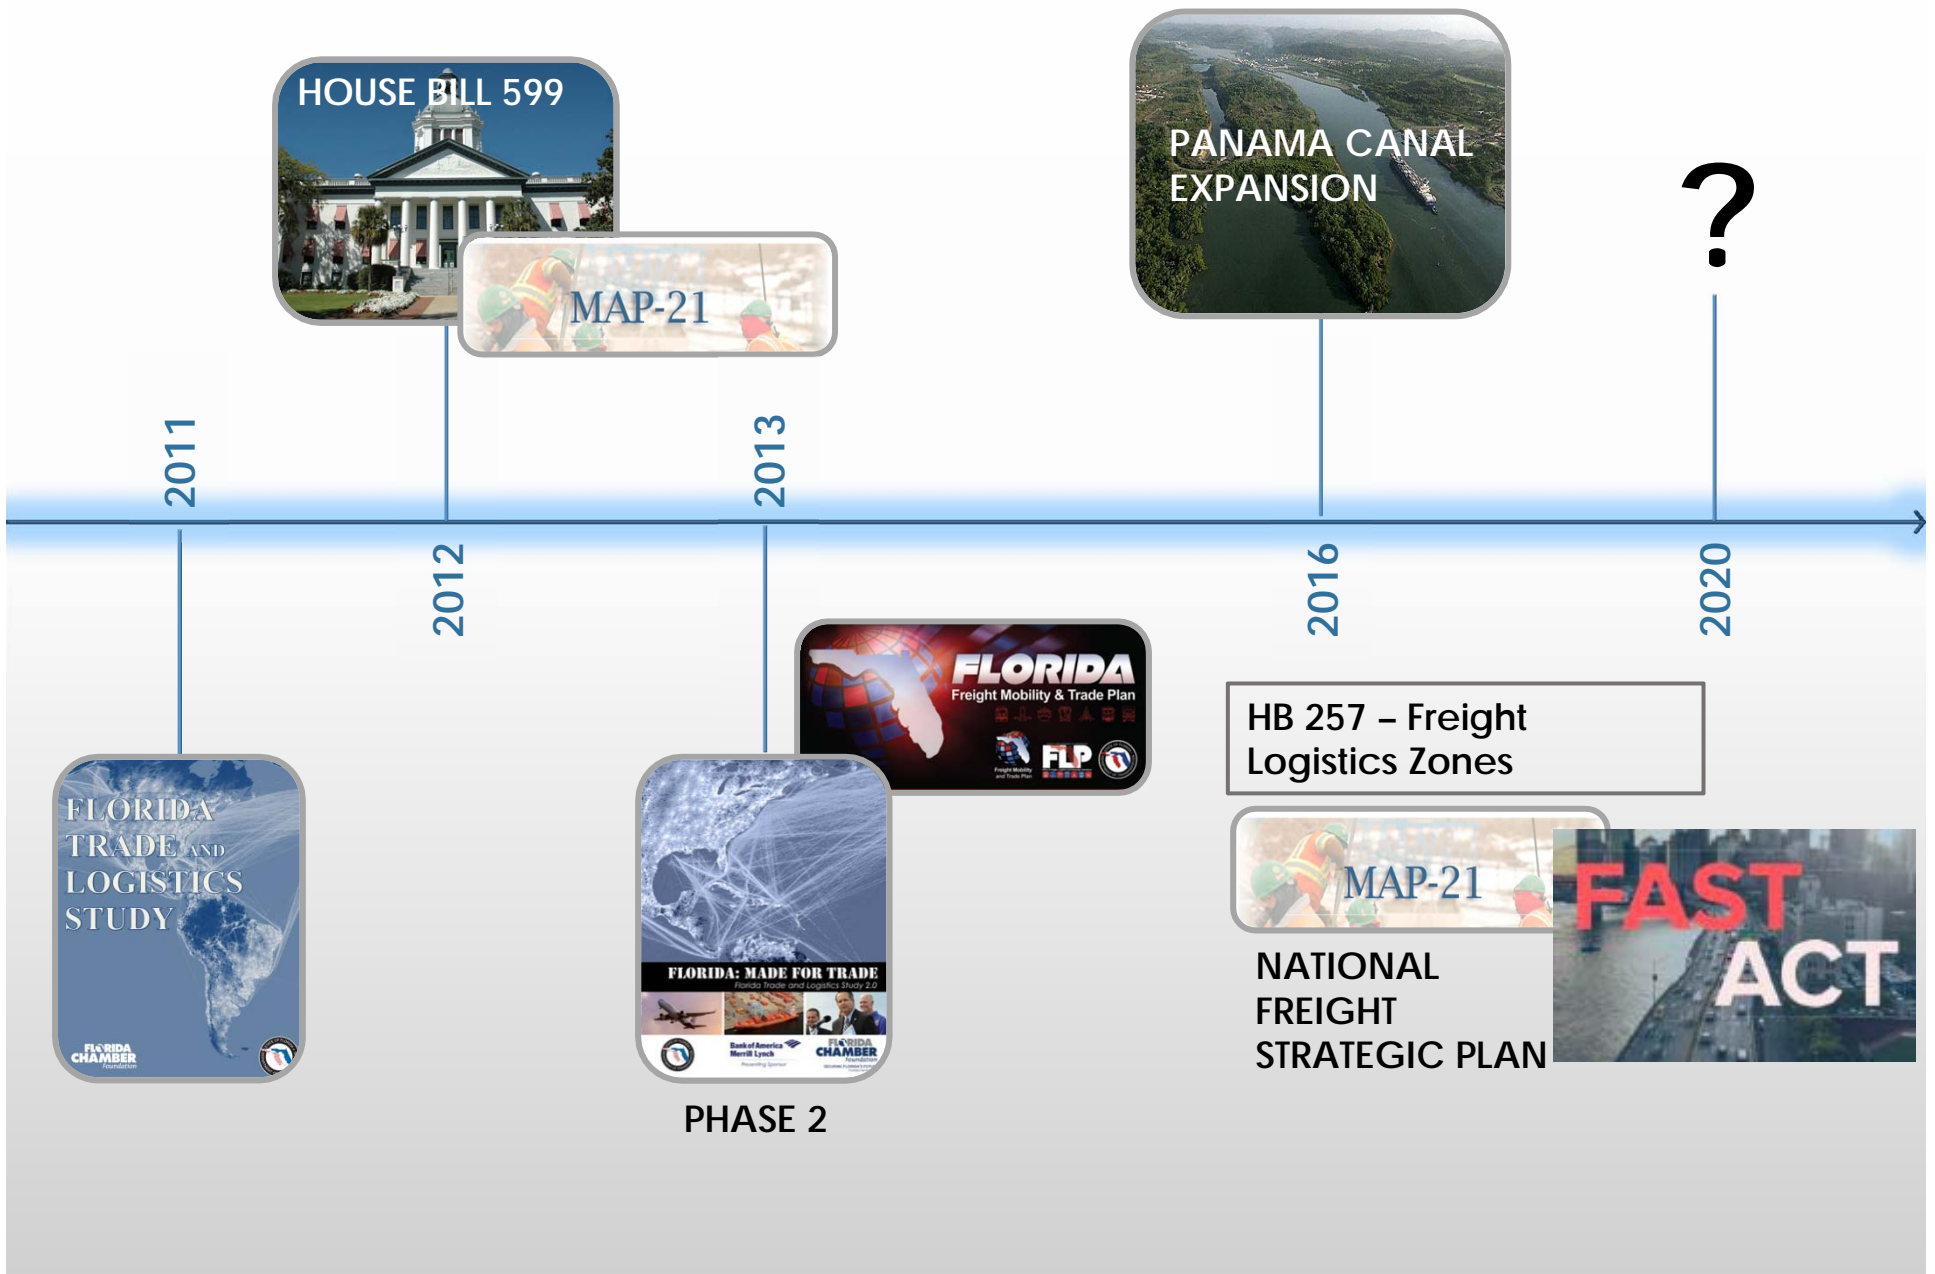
HOUSE BILL 599

MAP-21

PANAMA CANAL EXPANSION

?

2011

2013

2012

2016

2020

FLORIDA Freight Mobility & Trade Plan

FLP

HB 257 – Freight Logistics Zones

FLORIDA TRADE AND LOGISTICS STUDY

FLORIDA CHAMBER Foundation

FLORIDA: MADE FOR TRADE

Florida Trade and Logistics Study 2.0

Bank of America Merrill Lynch

FLORIDA CHAMBER Foundation

MAP-21

FAST ACT

NATIONAL FREIGHT STRATEGIC PLAN

PHASE 2